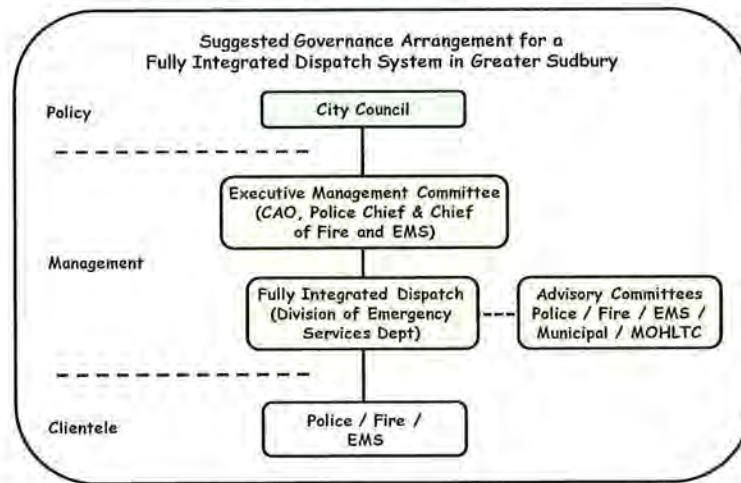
Suggested Governance Arrangement for a Fully Integrated Dispatch System in Greater Sudbury

Policy

City Council

Executive Management Committee (CAO, Police Chief & Chief of Fire and EMS)

Management

Fully Integrated Dispatch (Division of Emergency Services Dept)

Advisory Committees Police / Fire / EMS / Municipal / MOHLTC

Clientele

Police / Fire / EMS